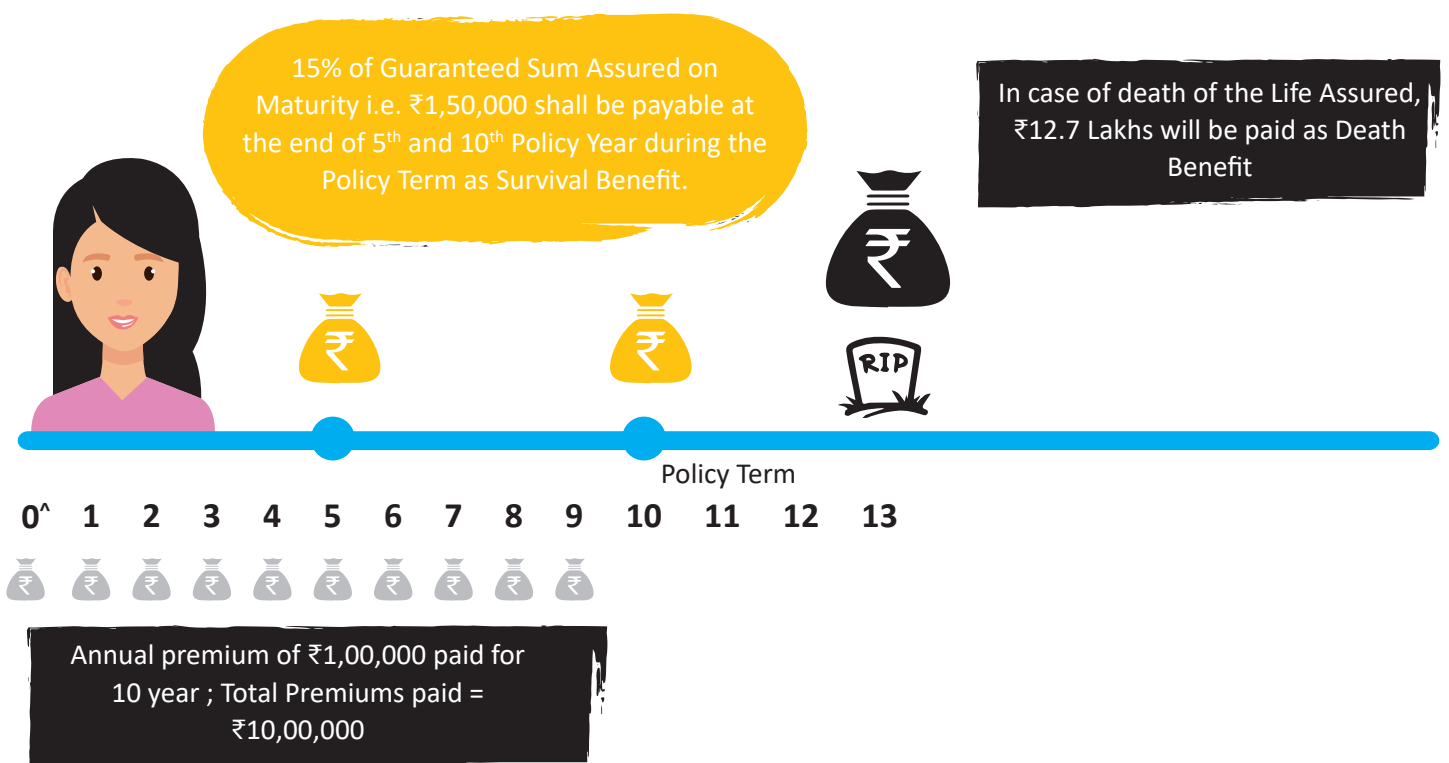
15% of Guaranteed Sum Assured on Maturity i.e. ₹1,50,000 shall be payable at the end of 5$^{th}$ and 10$^{th}$ Policy Year during the Policy Term as Survival Benefit.

In case of death of the Life Assured, ₹12.7 Lakhs will be paid as Death Benefit

₹

₹

₹

RIP

Policy Term

0^ 1 2 3 4 5 6 7 8 9 10 11 12 13

₹ ₹ ₹ ₹ ₹ ₹ ₹ ₹ ₹ ₹

Annual premium of ₹1,00,000 paid for 10 year ; Total Premiums paid = ₹10,00,000